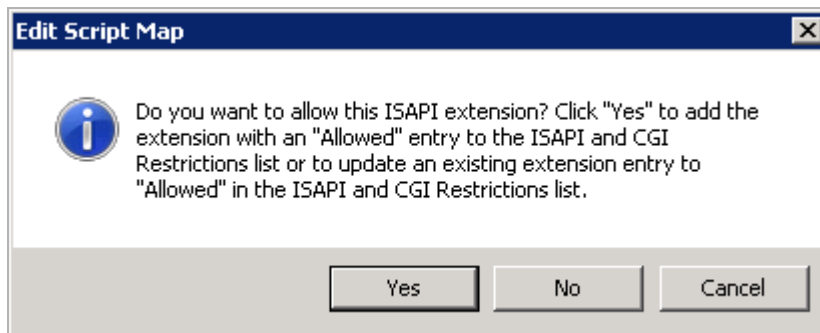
Edit Script Map

Do you want to allow this ISAPI extension? Click "Yes" to add the extension with an "Allowed" entry to the ISAPI and CGI Restrictions list or to update an existing extension entry to "Allowed" in the ISAPI and CGI Restrictions list.

Yes
No
Cancel